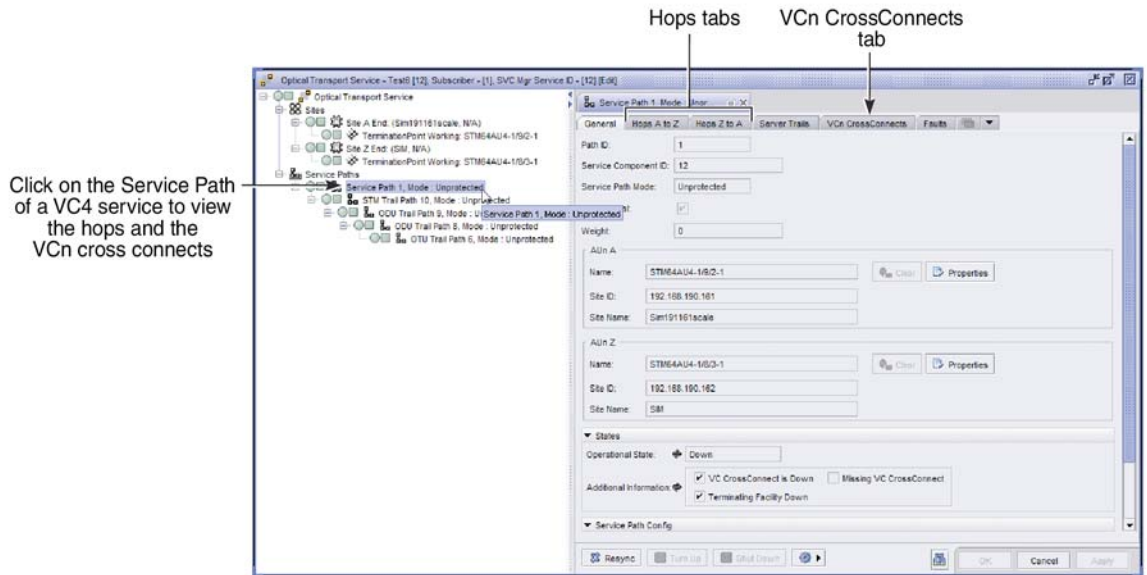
Hops tabs

VCn CrossConnects tab

Click on the Service Path of a VC4 service to view the hops and the VCn cross connects

Optical Transport Service - Test6 [12], Subscriber - [1], SVC Mgr Service ID - [12] [Edit]

Optical Transport Service
Sites
Site A End: (Sim191161scale, N/A)
TerminationPoint Working: STM64AU4-1/9/2-1
Site Z End: (SIM, N/A)
TerminationPoint Working: STM64AU4-1/8/3-1
Service Paths
Service Path 1, Mode : Unprotected
STM Trail Path 10, Mode : Unprotected
ODU Trail Path 9, Mode : Unprotected
ODU Trail Path 8, Mode : Unprotected
OTU Trail Path 6, Mode : Unprotected
Service Path 1, Mode : Unprotected

Service Path 1, Mode : Unpr

General | Hops A to Z | Hops Z to A | Server Trails | VCn CrossConnects | Faults

Path ID: 1
Service Component ID: 12
Service Path Mode: Unprotected
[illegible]
Weight: 0

AUn A
Name: STM64AU4-1/9/2-1 | Clear | Properties
Site ID: 192.168.190.161
Site Name: Sim191161scale

AUn Z
Name: STM64AU4-1/8/3-1 | Clear | Properties
Site ID: 192.168.190.162
Site Name: SIM

States
Operational State: Down
Additional Information: VC CrossConnect is Down | Missing VC CrossConnect
Terminating Facility Down

Service Path Config

Resync | Turn Up | Shut Down | OK | Cancel | Apply